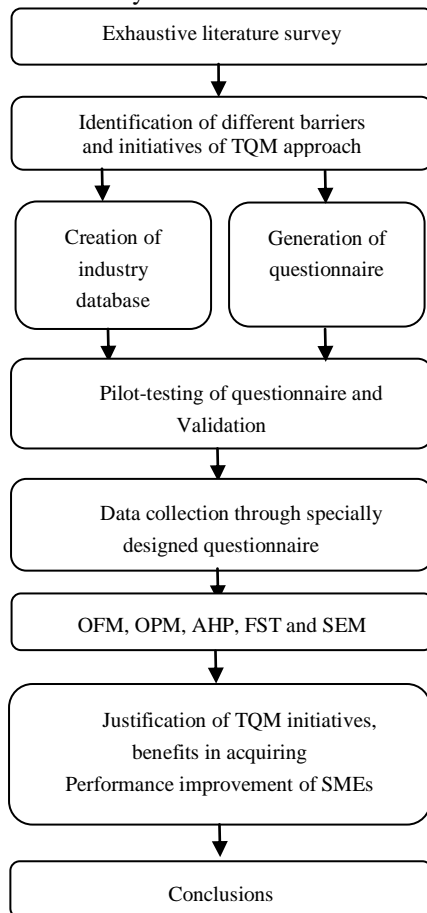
Exhaustive literature survey

Identification of different barriers and initiatives of TQM approach

Creation of industry database

Generation of questionnaire

Pilot-testing of questionnaire and Validation

Data collection through specially designed questionnaire

OFM, OPM, AHP, FST and SEM

Justification of TQM initiatives, benefits in acquiring Performance improvement of SMEs

Conclusions